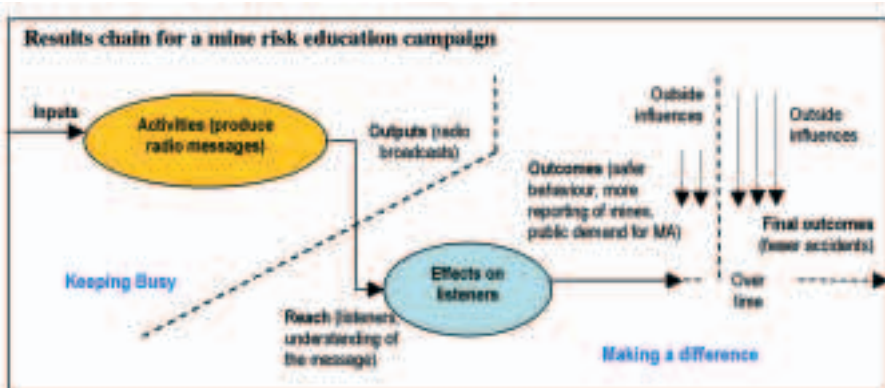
Results chain for a mine risk education campaign

Inputs

Activities (produce radio messages)

Outputs (radio broadcasts)

Outside influences

Outside influences

Outcomes (safer behaviour, more reporting of mines, public demand for MA)

Final outcomes (fewer accidents)

Keeping Busy

Effects on listeners

Over time

Reach (listeners understanding of the message)

Making a difference